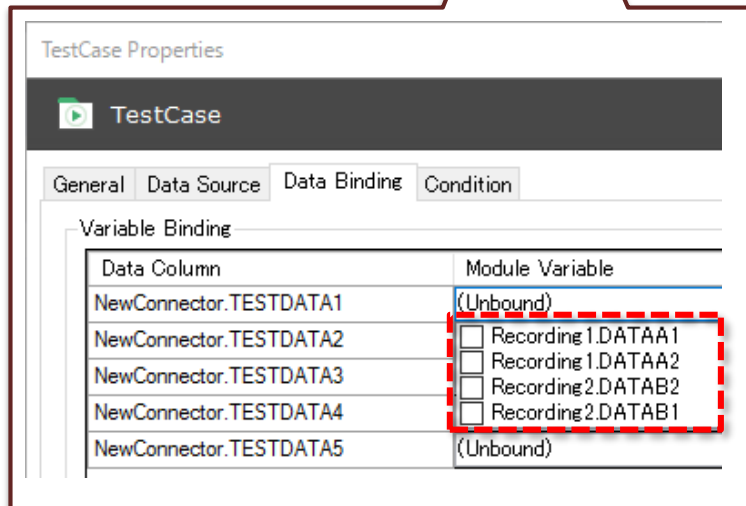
TestCase Properties

TestCase

General | Data Source | Data Binding | Condition

Variable Binding

| Data Column | Module Variable |
|---|---|
| NewConnector.TESTDATA1 | (Unbound) |
| NewConnector.TESTDATA2 | Recording1.DATAA1 |
| NewConnector.TESTDATA3 | Recording1.DATAA2 |
| NewConnector.TESTDATA4 | Recording2.DATAB2 |
| | Recording2.DATAB1 |
| NewConnector.TESTDATA5 | (Unbound) |